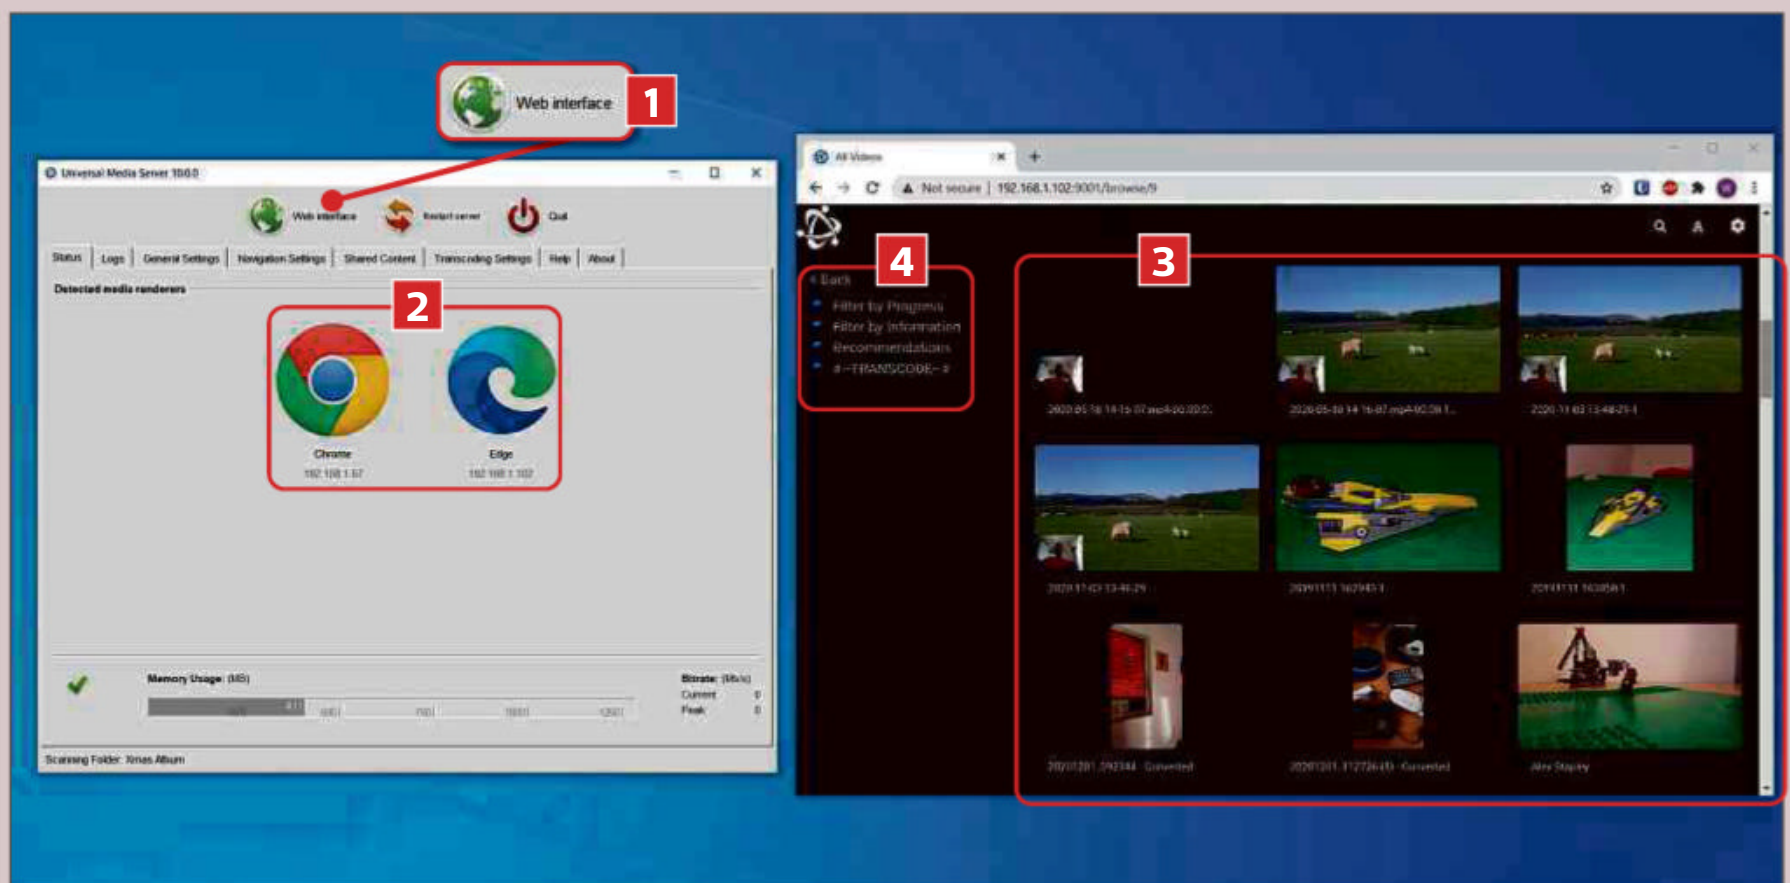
Web interface
1
Universal Media Server 10.0.0
Web interface
Restart server
Quit
Status
Logs
General Settings
Navigation Settings
Shared Content
Transcoding Settings
Help
About
Detected media renderers
2
Chrome
192.168.1.57
Edge
192.168.1.102
Memory Usage: (MB)
Bitrate: (Mb/s)
Current 0
Peak 0
Scanning Folder: Xmas Album
All Videos
Not secure | 192.168.1.102:9001/browse/9
4
3
< Back
Filter by Progress
Filter by Information
Recommendations
#--TRANSCODE--#
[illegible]
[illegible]
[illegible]
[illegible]
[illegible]
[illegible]
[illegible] Converted
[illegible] Converted
Alex Stapley